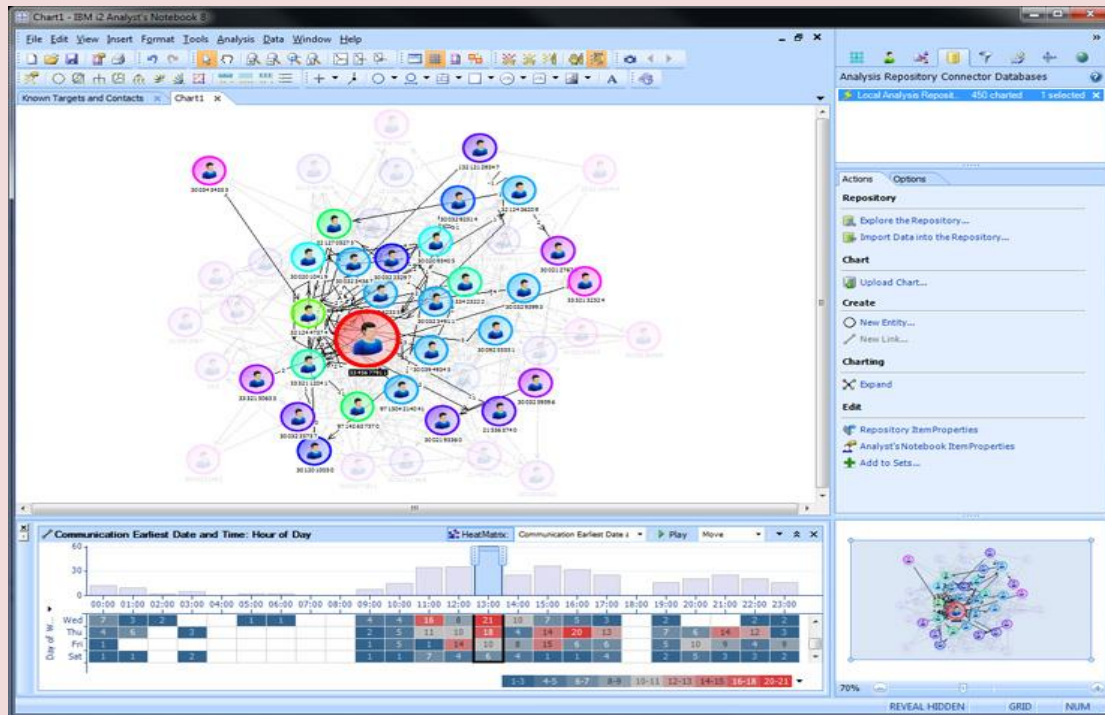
Chart1 - IBM i2 Analyst's Notebook 8

File Edit View Insert Format Tools Analysis Data Window Help

Known Targets and Contacts × Chart1 ×

Analysis Repository Connector Databases

Local Analysis Reposit... 450 charted 1 selected

Actions Options

Repository

Explore the Repository...

Import Data into the Repository...

Chart

Upload Chart...

Create

New Entity...

New Link...

Charting

Expand

Edit

Repository Item Properties

Analyst's Notebook Item Properties

Add to Sets...

Communication Earliest Date and Time: Hour of Day

HeatMatrix Communication Earliest Date Play Move

60
30
0

00:00 01:00 02:00 03:00 04:00 05:00 06:00 07:00 08:00 09:00 10:00 11:00 12:00 13:00 14:00 15:00 16:00 17:00 18:00 19:00 20:00 21:00 22:00 23:00

Day of W...

Wed
Thu
Fri
Sat

1-3 4-5 6-7 8-9 10-11 12-13 14-15 16-18 20-21

70%

REVEAL HIDDEN GRID NUM